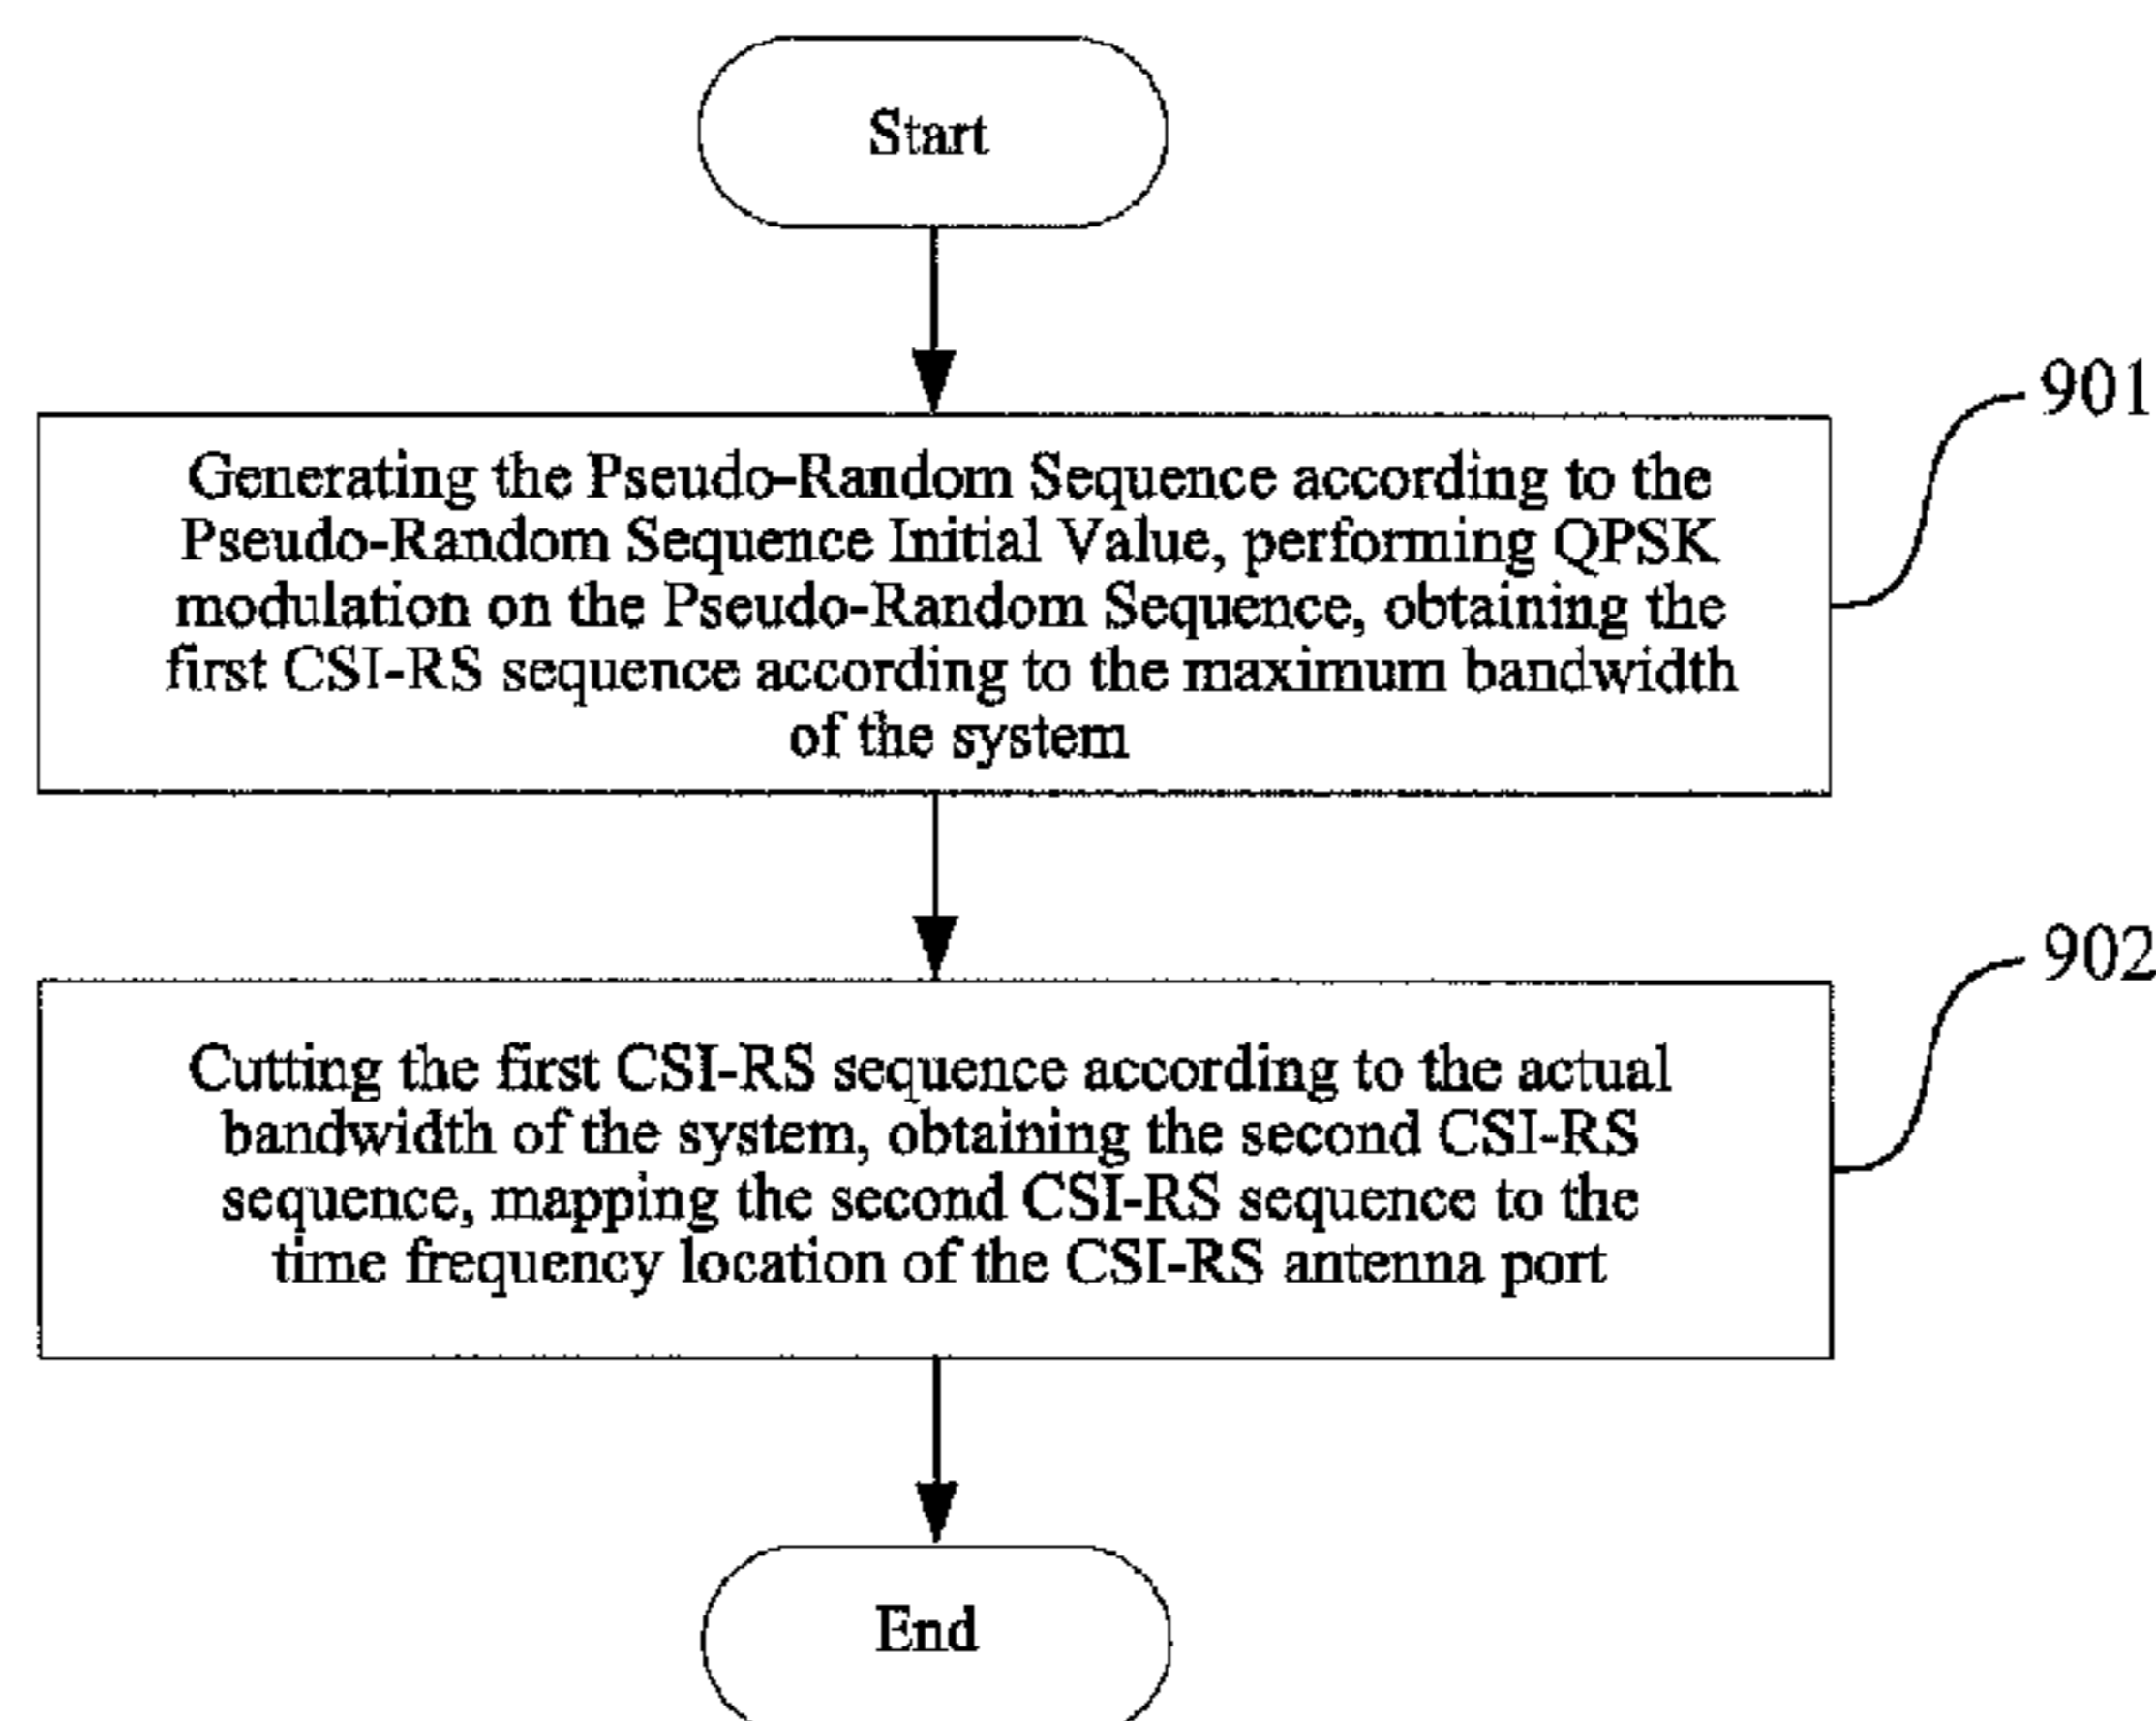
Start

901

Generating the Pseudo-Random Sequence according to the Pseudo-Random Sequence Initial Value, performing QPSK modulation on the Pseudo-Random Sequence, obtaining the first CSI-RS sequence according to the maximum bandwidth of the system

902

Cutting the first CSI-RS sequence according to the actual bandwidth of the system, obtaining the second CSI-RS sequence, mapping the second CSI-RS sequence to the time frequency location of the CSI-RS antenna port

End